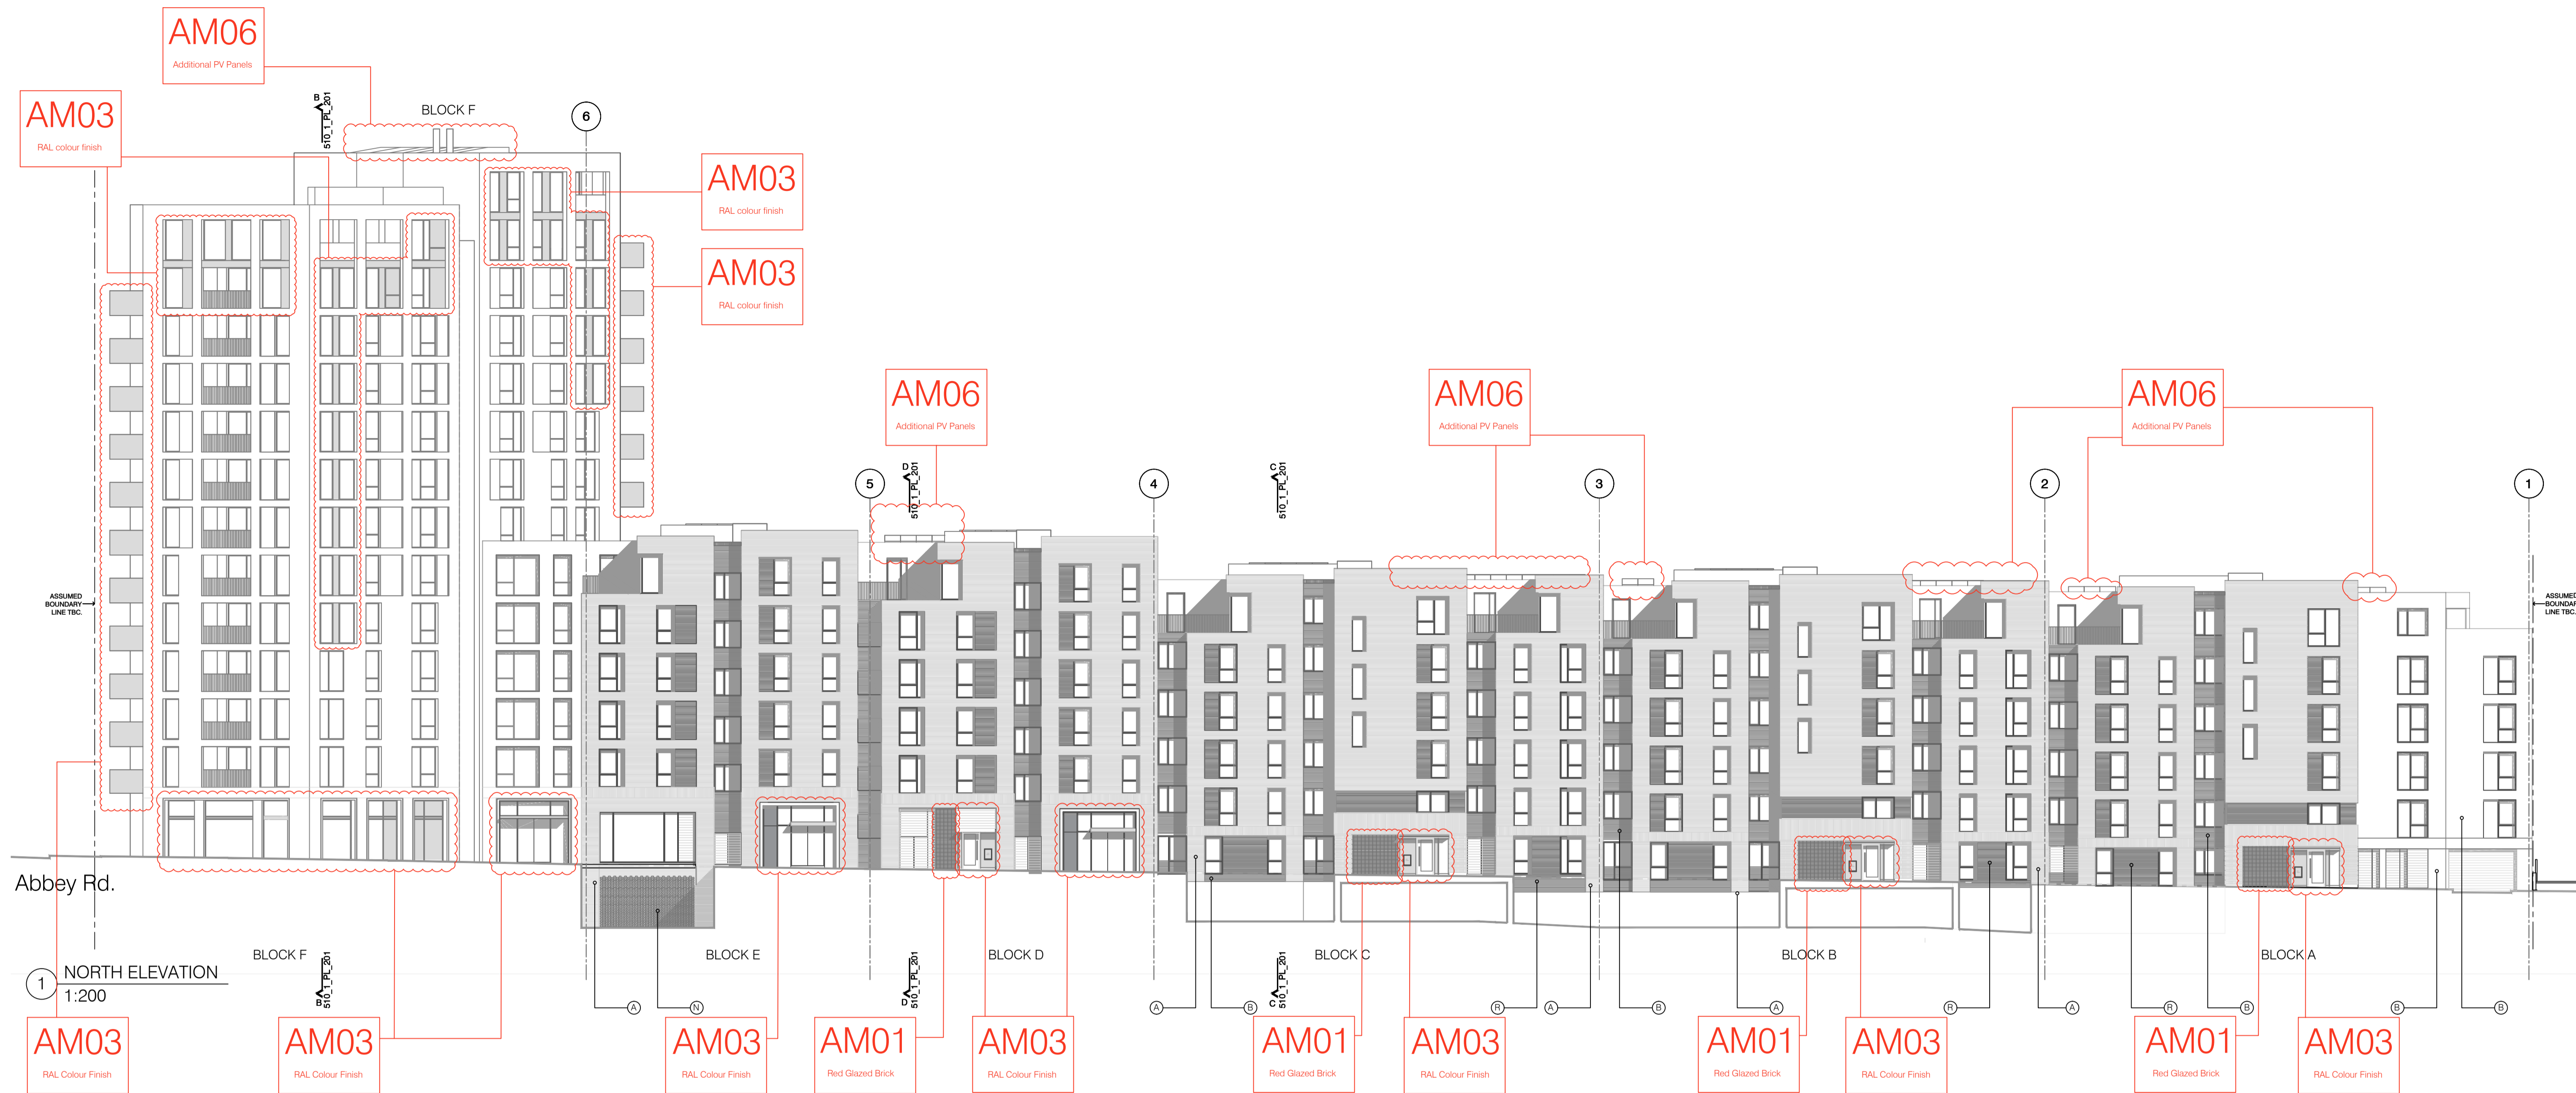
AM06
Additional PV Panels

AM03
RAL colour finish

BLOCK F

B
510_1_PL_201

6

AM03
RAL colour finish

AM03
RAL colour finish

AM06
Additional PV Panels

AM06
Additional PV Panels

AM06
Additional PV Panels

5

D
510_1_PL_201

4

C
510_1_PL_201

3

2

1

ASSUMED BOUNDARY LINE TBC.

ASSUMED BOUNDARY LINE TBC.

Abbey Rd.

1
NORTH ELEVATION
1:200

BLOCK F

B
510_1_PL_201

BLOCK E

D
510_1_PL_201

BLOCK D

C
510_1_PL_201

BLOCK C

BLOCK B

BLOCK A

A N A B R A B A R B B B

AM03
RAL Colour Finish

AM03
RAL Colour Finish

AM03
RAL Colour Finish

AM01
Red Glazed Brick

AM03
RAL Colour Finish

AM01
Red Glazed Brick

AM03
RAL Colour Finish

AM01
Red Glazed Brick

AM03
RAL Colour Finish

AM01
Red Glazed Brick

AM03
RAL Colour Finish